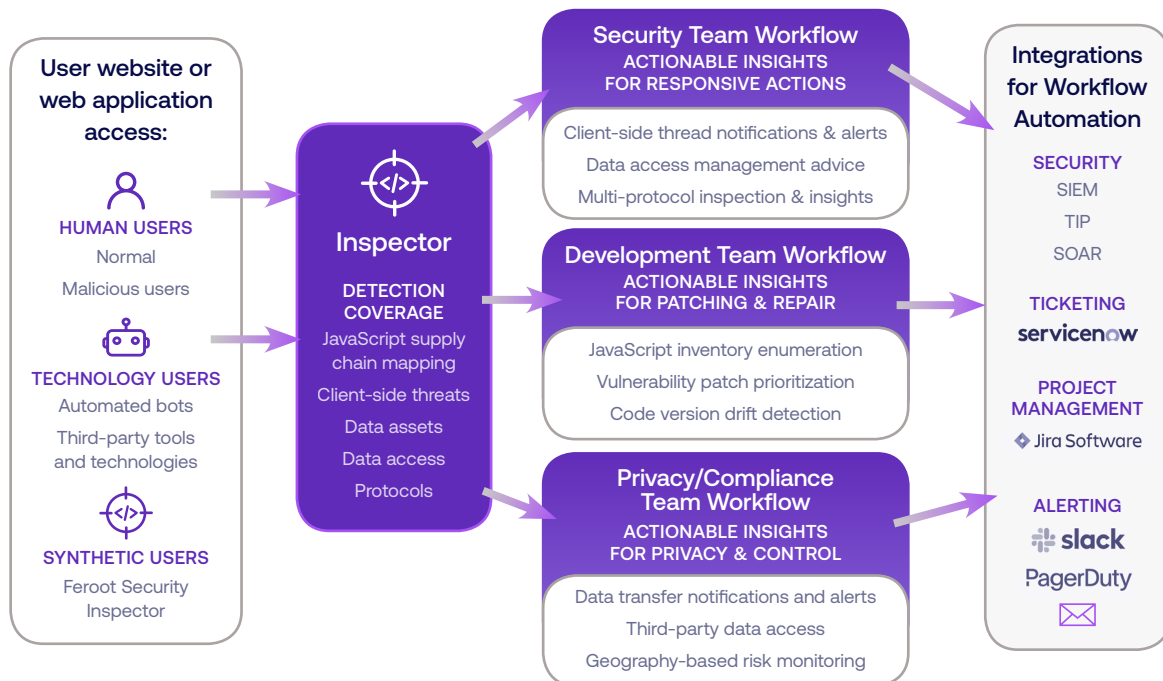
User website or web application access:

HUMAN USERS
Normal
Malicious users

TECHNOLOGY USERS
Automated bots
Third-party tools and technologies

SYNTHETIC USERS
Feroot Security Inspector

</>
Inspector

DETECTION COVERAGE
JavaScript supply chain mapping
Client-side threats
Data assets
Data access
Protocols

Security Team Workflow
ACTIONABLE INSIGHTS FOR RESPONSIVE ACTIONS
Client-side thread notifications & alerts
Data access management advice
Multi-protocol inspection & insights

Development Team Workflow
ACTIONABLE INSIGHTS FOR PATCHING & REPAIR
JavaScript inventory enumeration
Vulnerability patch prioritization
Code version drift detection

Privacy/Compliance Team Workflow
ACTIONABLE INSIGHTS FOR PRIVACY & CONTROL
Data transfer notifications and alerts
Third-party data access
Geography-based risk monitoring

Integrations for Workflow Automation

SECURITY
SIEM
TIP
SOAR

TICKETING
servicenow

PROJECT MANAGEMENT
Jira Software

ALERTING
slack
PagerDuty